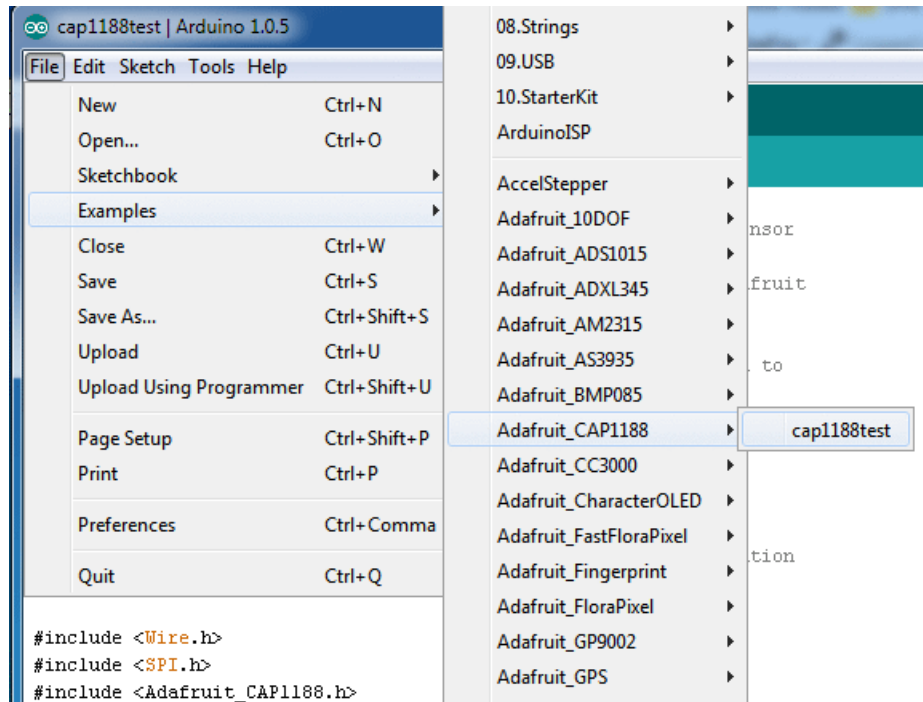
cap1188test | Arduino 1.0.5

File Edit Sketch Tools Help

New Ctrl+N
Open... Ctrl+O
Sketchbook
Examples
Close Ctrl+W
Save Ctrl+S
Save As... Ctrl+Shift+S
Upload Ctrl+U
Upload Using Programmer Ctrl+Shift+U
Page Setup Ctrl+Shift+P
Print Ctrl+P
Preferences Ctrl+Comma
Quit Ctrl+Q

08.Strings
09.USB
10.StarterKit
ArduinoISP
AccelStepper
Adafruit_10DOF
Adafruit_ADS1015
Adafruit_ADXL345
Adafruit_AM2315
Adafruit_AS3935
Adafruit_BMP085
Adafruit_CAP1188
Adafruit_CC3000
Adafruit_CharacterOLED
Adafruit_FastFloraPixel
Adafruit_Fingerprint
Adafruit_FloraPixel
Adafruit_GP9002
Adafruit_GPS

cap1188test

nsor
fruit
to
tion

#include <Wire.h>
#include <SPI.h>
#include <Adafruit_CAP1188.h>